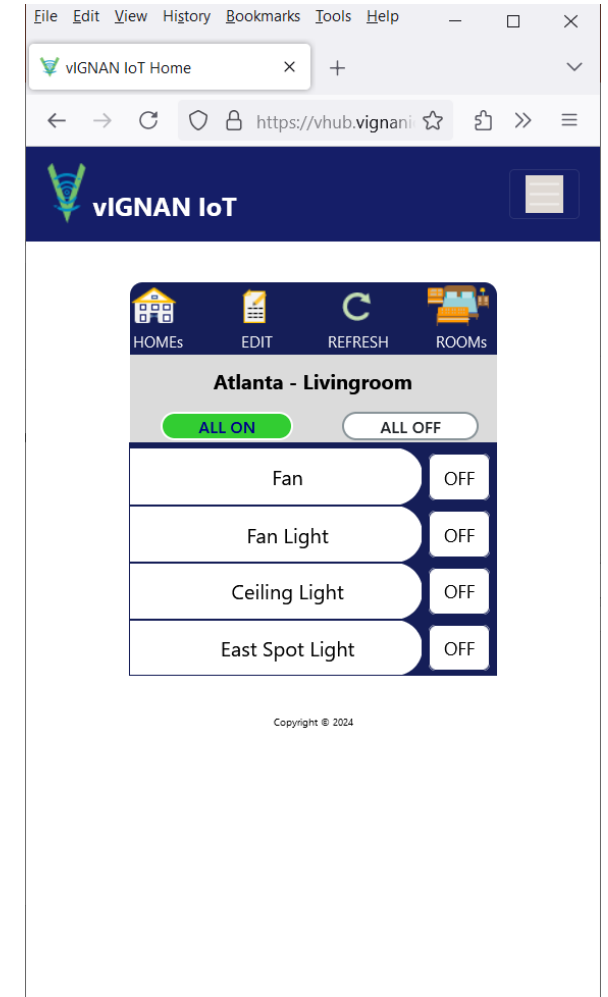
File Edit View History Bookmarks Tools Help

vIGNAN IoT Home

https://vhub.vignan

vIGNAN IoT

HOMEs EDIT REFRESH ROOMs

Atlanta - Livingroom

ALL ON ALL OFF

Fan OFF

Fan Light OFF

Ceiling Light OFF

East Spot Light OFF

Copyright © 2024